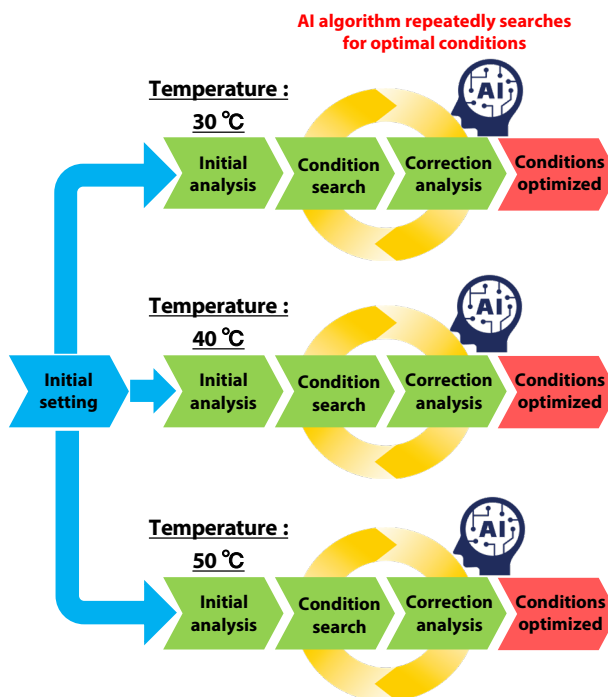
AI algorithm repeatedly searches for optimal conditions

Temperature : 30 ℃

Initial analysis

Condition search

Correction analysis

Conditions optimized

AI

Temperature : 40 ℃

Initial setting

Initial analysis

Condition search

Correction analysis

Conditions optimized

AI

Temperature : 50 ℃

Initial analysis

Condition search

Correction analysis

Conditions optimized

AI